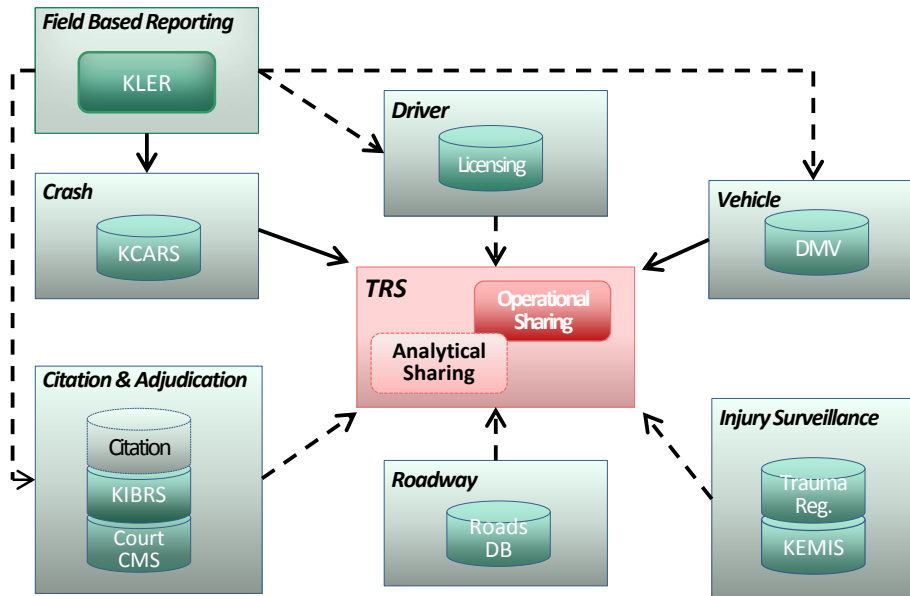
Field Based Reporting
KLER

Driver
Licensing

Vehicle
DMV

Crash
KCARS

TRS
Operational Sharing
Analytical Sharing

Citation & Adjudication
Citation
KIBRS
Court CMS

Roadway
Roads DB

Injury Surveillance
Trauma Reg.
KEMIS